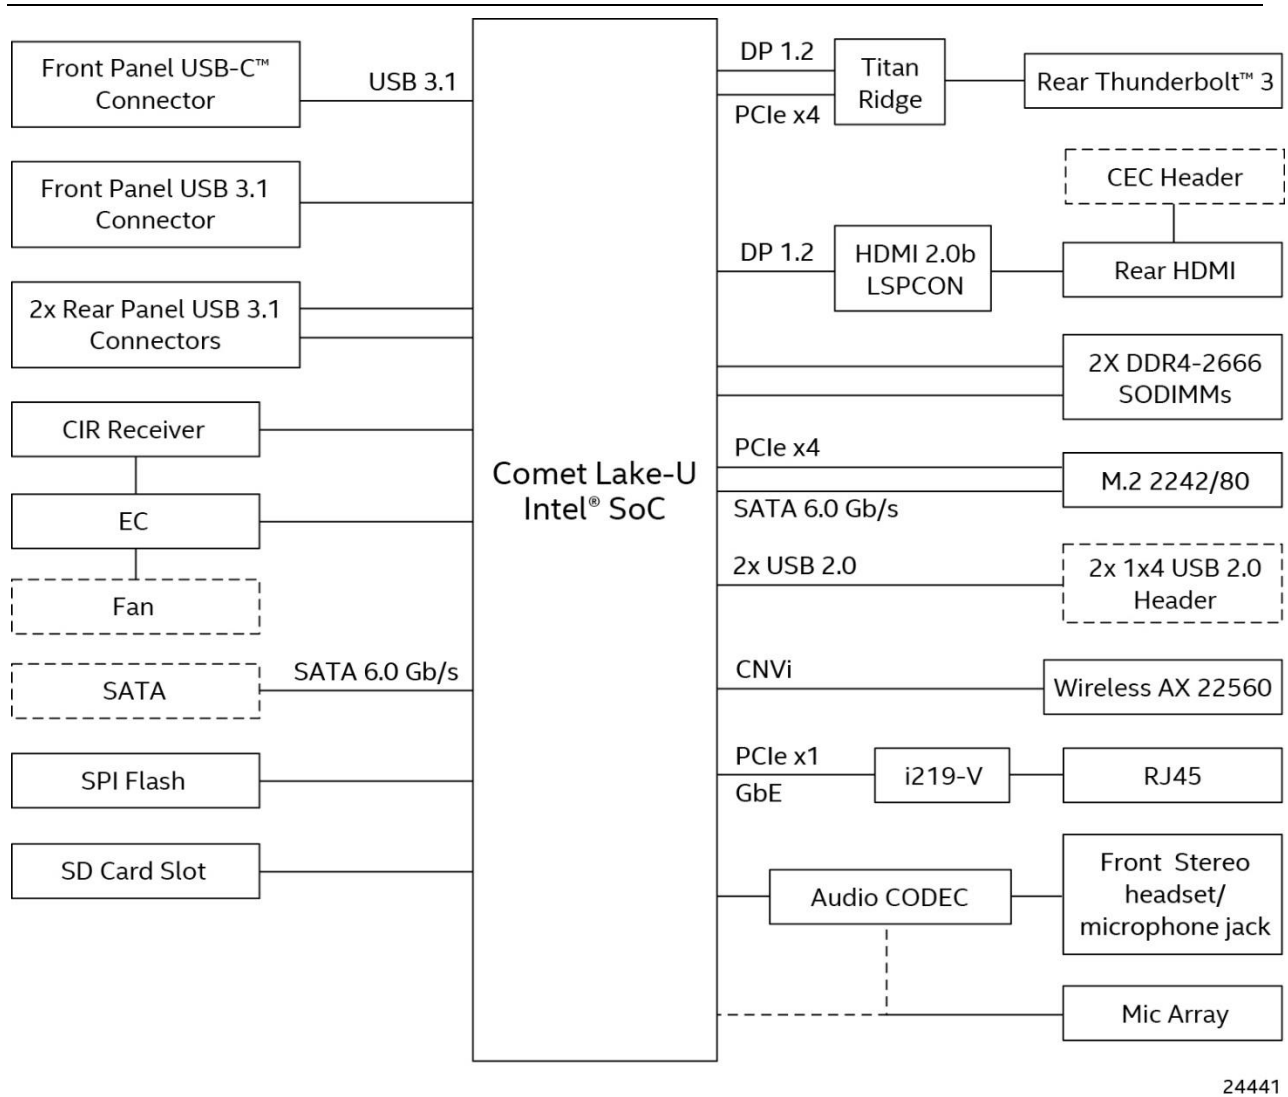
Front Panel USB-C™ Connector

USB 3.1

Front Panel USB 3.1 Connector

2x Rear Panel USB 3.1 Connectors

CIR Receiver

EC

Fan

SATA

SATA 6.0 Gb/s

SPI Flash

SD Card Slot

Comet Lake-U Intel® SoC

DP 1.2

PCIe x4

Titan Ridge

Rear Thunderbolt™ 3

CEC Header

DP 1.2

HDMI 2.0b LSPCON

Rear HDMI

2X DDR4-2666 SODIMMs

PCIe x4

SATA 6.0 Gb/s

M.2 2242/80

2x USB 2.0

2x 1x4 USB 2.0 Header

CNVi

Wireless AX 22560

PCIe x1

GbE

i219-V

RJ45

Audio CODEC

Front Stereo headset/ microphone jack

Mic Array

24441